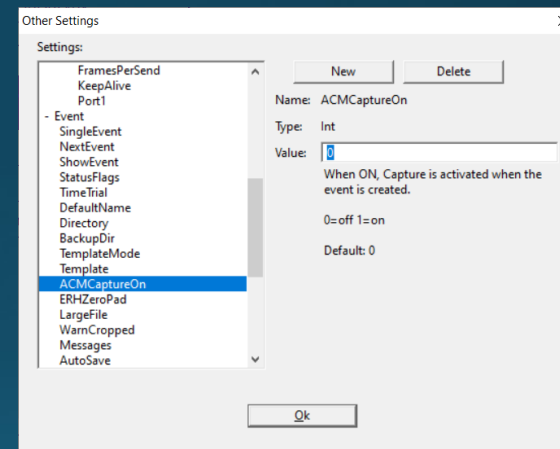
Other Settings

Settings:

FramesPerSend
KeepAlive
Port1
- Event
SingleEvent
NextEvent
ShowEvent
StatusFlags
TimeTrial
DefaultName
Directory
BackupDir
TemplateMode
Template
ACMCaptureOn
ERHZeroPad
LargeFile
WarnCropped
Messages
AutoSave

New
Delete

Name: ACMCaptureOn

Type: Int

Value: 0

When ON, Capture is activated when the event is created.

0=off 1=on

Default: 0

Ok